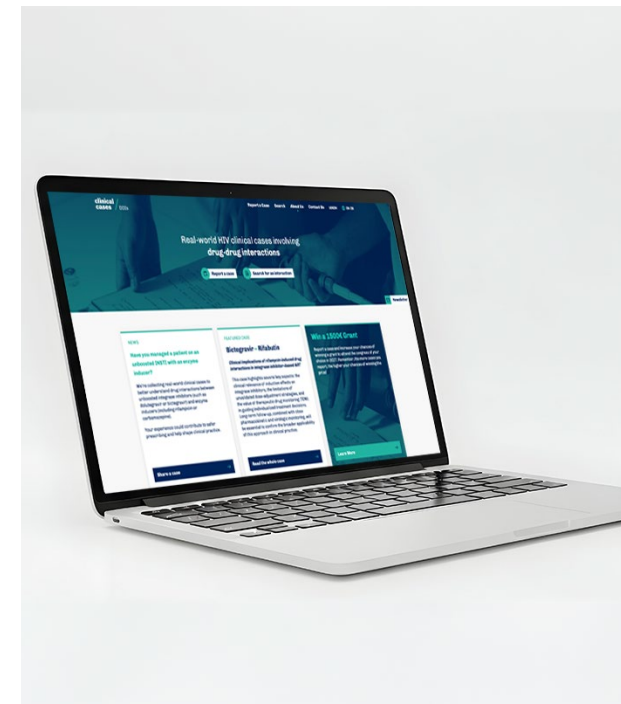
clinical cases | DDIs

Report a Case Search About Us Contact Us

Real-world HIV clinical cases involving drug-drug interactions

Report a case

Search for an interaction

Newsletter

NEWS

Have you managed a patient on an unboosted INSTI with an enzyme inducer?

We're collecting real-world clinical cases to better understand drug interactions between unboosted integrase inhibitors (such as dolutegravir or bictegravir) and enzyme inducers (including rifampicin or carbamazepine).

Your experience could contribute to safer prescribing and help shape clinical practice.

Share a case

FEATURED CASE

Bictegravir - Rifabutin

Clinical implications of rifampicin-induced drug interactions in integrase inhibitor-based ART

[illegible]

Read the whole case

Win a 1500€ Grant

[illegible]

Learn More